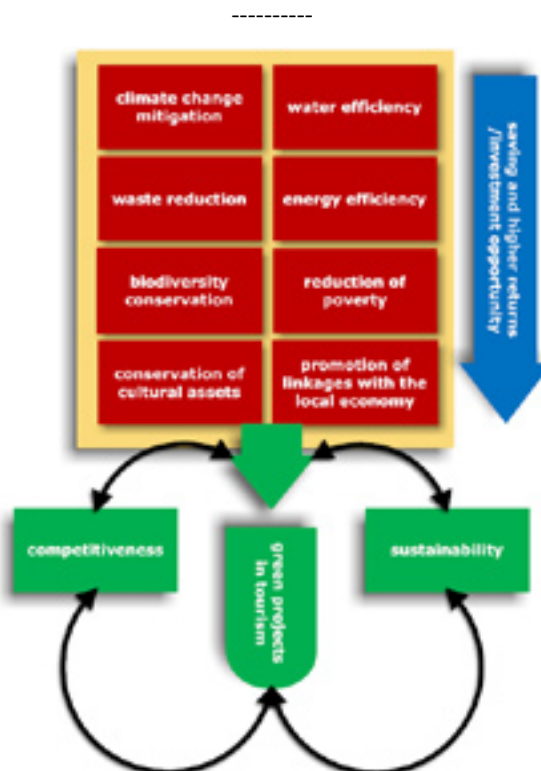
----------

climate change mitigation

water efficiency

waste reduction

energy efficiency

biodiversity conservation

reduction of poverty

conservation of cultural assets

promotion of linkages with the local economy

saving and higher returns /investment opportunity

competitiveness

green projects in tourism

sustainability